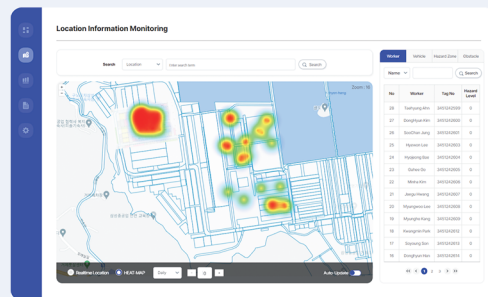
Location Information Monitoring

Search Location Enter search term Search

Zoom

Realtime Location HEAT MAP Daily

Auto Update

Worker Vehicle Hazard Zone Obstacle

Name Search

| No | Worker | Tag No | Hazard Level |
|---|---|---|---|
| 29 | Taehyung Kim | SW1D23009 | 0 |
| 27 | Daehyun Kim | SW1D23008 | 0 |
| 28 | SooChan Jang | SW1D23007 | 0 |
| 25 | Hyeseon Lee | SW1D23006 | 0 |
| 24 | Hyejeong Bae | SW1D23005 | 0 |
| 23 | Gahee Do | SW1D23004 | 0 |
| 22 | Minho Kim | SW1D23003 | 0 |
| 21 | Jiseja Hwang | SW1D23002 | 0 |
| 20 | Wyangeon Lee | SW1D23001 | 0 |
| 19 | Myunghe Kang | SW1D23012 | 0 |
| 18 | Kwangmin Park | SW1D23013 | 0 |
| 17 | Siyoung Son | SW1D23014 | 0 |
| 16 | Donghyun Kim | SW1D23015 | 0 |

1 2 3 4